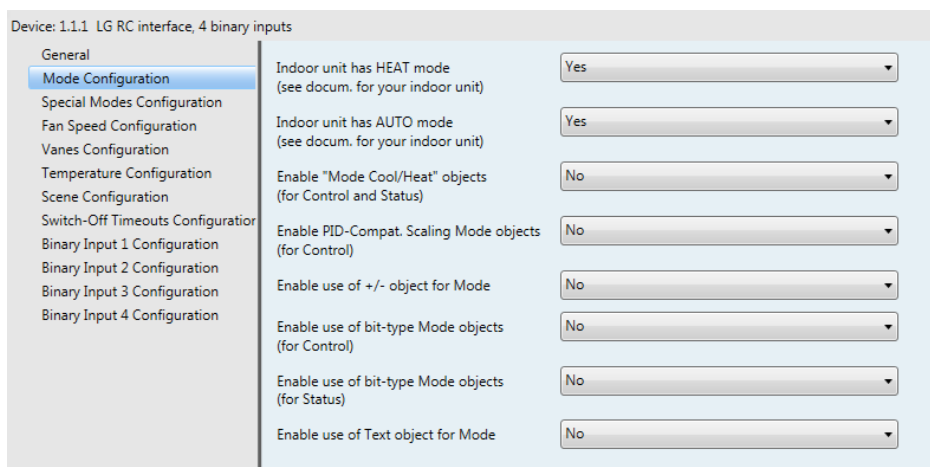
Device: 1.1.1 LG RC interface, 4 binary inputs

General
Mode Configuration
Special Modes Configuration
Fan Speed Configuration
Vanes Configuration
Temperature Configuration
Scene Configuration
Switch-Off Timeouts Configuratior
Binary Input 1 Configuration
Binary Input 2 Configuration
Binary Input 3 Configuration
Binary Input 4 Configuration

Indoor unit has HEAT mode (see docum. for your indoor unit) | Yes

Indoor unit has AUTO mode (see docum. for your indoor unit) | Yes

Enable "Mode Cool/Heat" objects (for Control and Status) | No

Enable PID-Compat. Scaling Mode objects (for Control) | No

Enable use of +/- object for Mode | No

Enable use of bit-type Mode objects (for Control) | No

Enable use of bit-type Mode objects (for Status) | No

Enable use of Text object for Mode | No